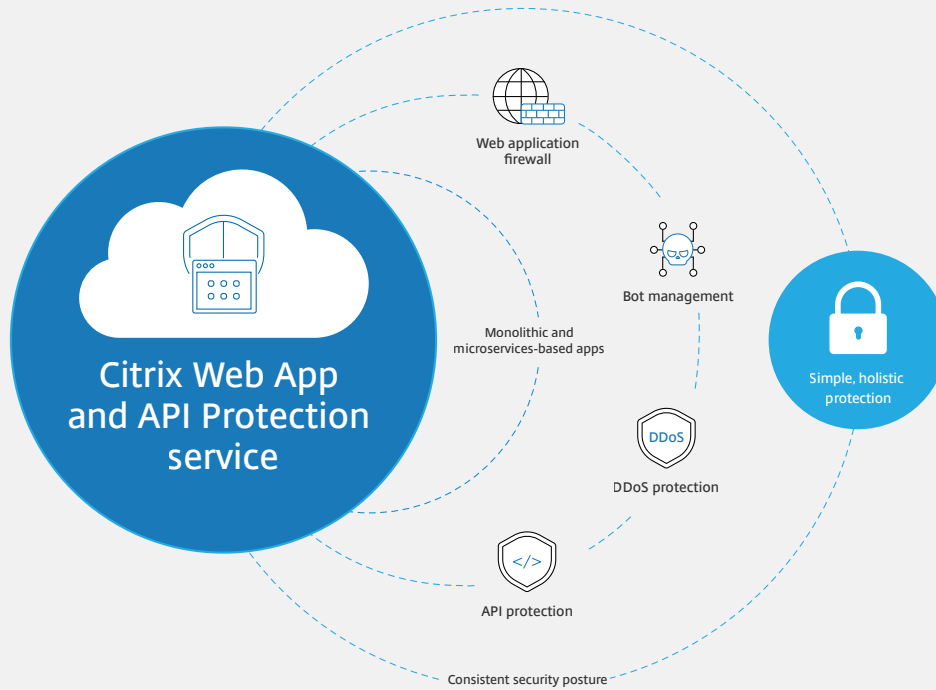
Citrix Web App and API Protection service

Web application firewall

Bot management

Monolithic and microservices-based apps

DDoS

DDoS protection

</>

API protection

Simple, holistic protection

Consistent security posture